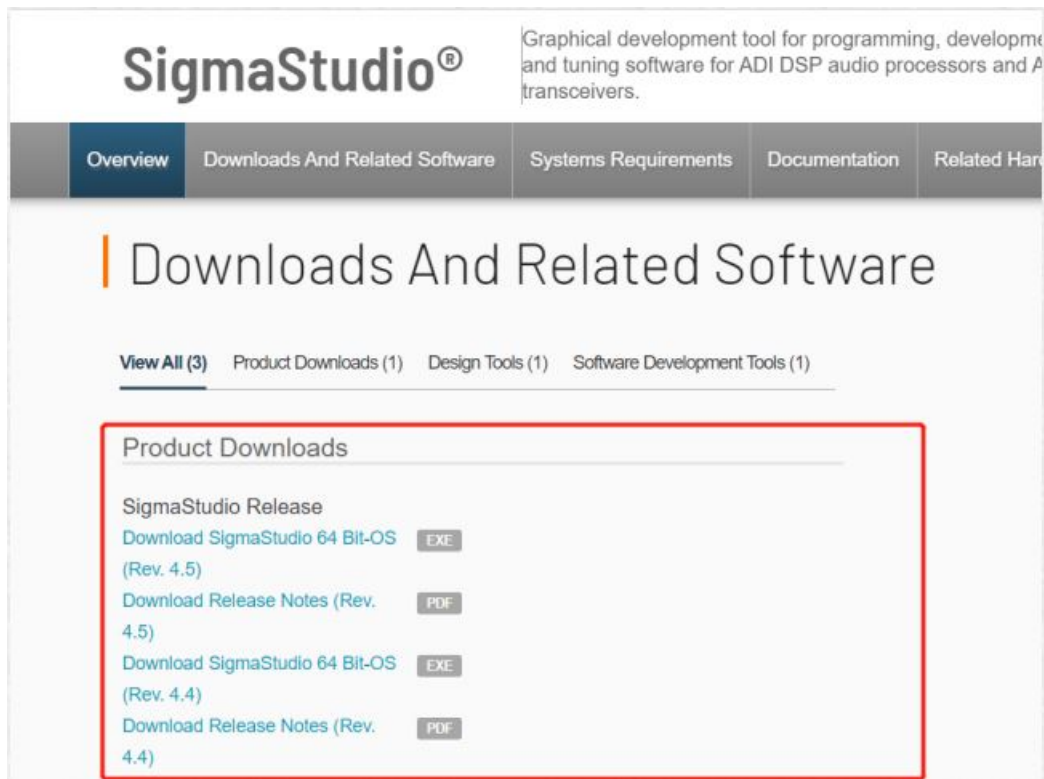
SigmaStudio®

Graphical development tool for programming, developm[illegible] and tuning software for ADI DSP audio processors and A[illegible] transceivers.

Overview | Downloads And Related Software | Systems Requirements | Documentation | Related Har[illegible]

Downloads And Related Software

View All (3) | Product Downloads (1) | Design Tools (1) | Software Development Tools (1)

Product Downloads

SigmaStudio Release

Download SigmaStudio 64 Bit-OS (Rev. 4.5) EXE

Download Release Notes (Rev. 4.5) PDF

Download SigmaStudio 64 Bit-OS (Rev. 4.4) EXE

Download Release Notes (Rev. 4.4) PDF